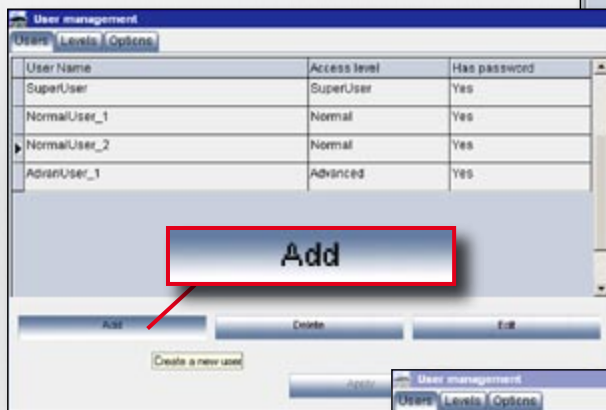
User management

Users Levels Options

| User Name | Access level | Has password |
|---|---|---|
| SuperUser | SuperUser | Yes |
| NormalUser_1 | Normal | Yes |
| NormalUser_2 | Normal | Yes |
| AdvanUser_1 | Advanced | Yes |

Add

Add Delete Edit

Create a new user

Apply

User management

Users Levels Options